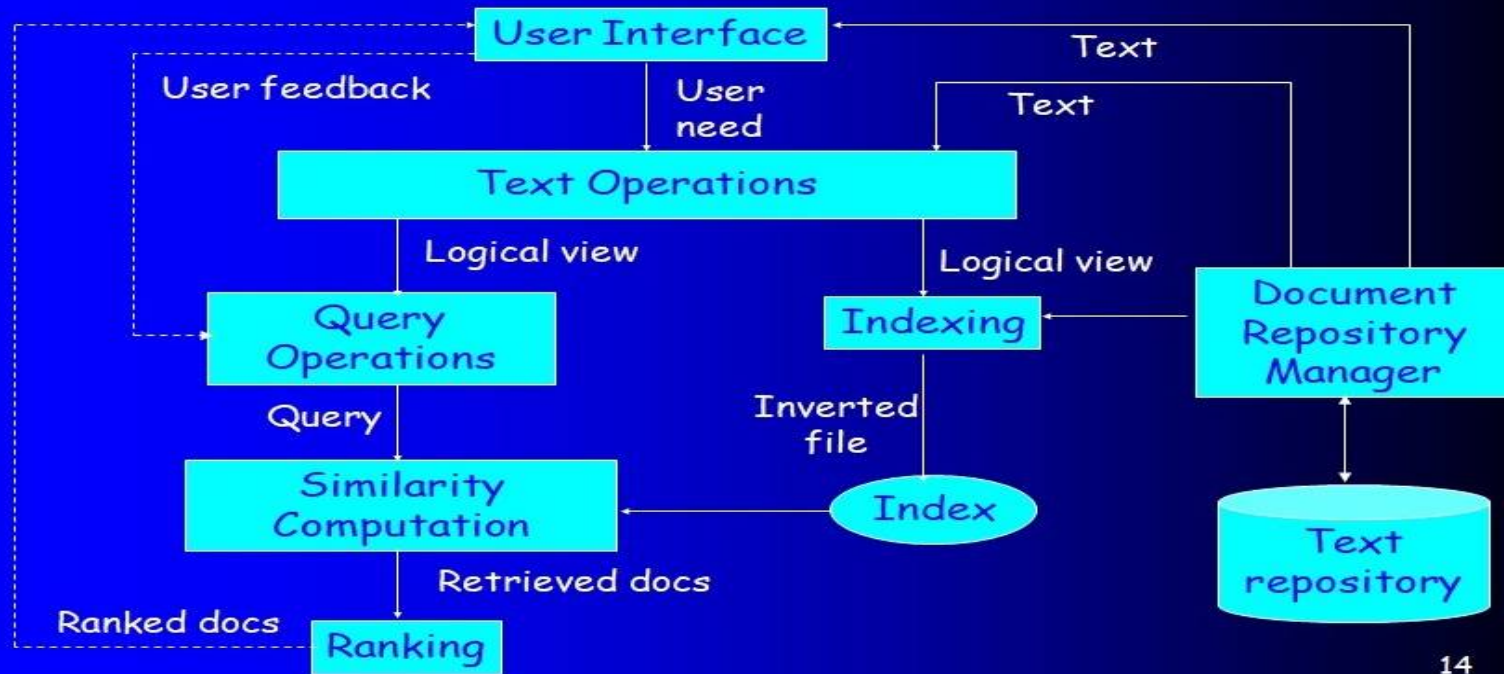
User Interface

Text

User feedback

User need

Text

Text Operations

Logical view

Logical view

Query Operations

Indexing

Document Repository Manager

Query

Inverted file

Similarity Computation

Index

Text repository

Retrieved docs

Ranked docs

Ranking

14